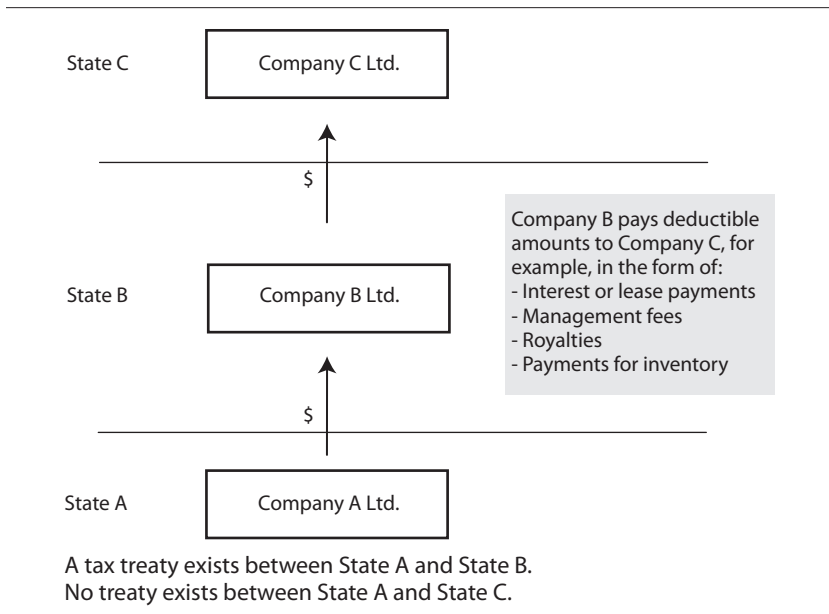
State C

Company C Ltd.

$

Company B pays deductible amounts to Company C, for example, in the form of:
- Interest or lease payments
- Management fees
- Royalties
- Payments for inventory

State B

Company B Ltd.

$

State A

Company A Ltd.

A tax treaty exists between State A and State B.
No treaty exists between State A and State C.